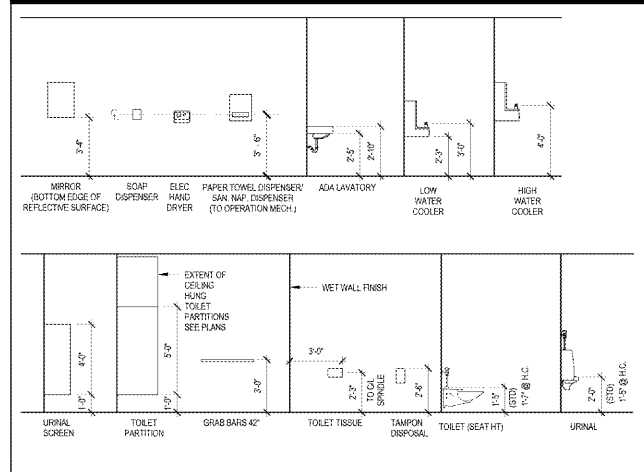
3'-4"

3'-6"

2'-5"

2'-10"

2'-3"

3'-0"

4'-0"

MIRROR (BOTTOM EDGE OF REFLECTIVE SURFACE)

SOAP DISPENSER

ELEC HAND DRYER

PAPER TOWEL DISPENSER/ SAN. NAP. DISPENSER (TO OPERATION MECH.)

ADA LAVATORY

LOW WATER COOLER

HIGH WATER COOLER

EXTENT OF CEILING HUNG TOILET PARTITIONS SEE PLANS

WET WALL FINISH

4'-0"

1'-0"

5'-0"

1'-0"

3'-0"

3'-0"

2'-3"

TO C/L SPINDLE

2'-6"

1'-5" (STD)

1'-7" @ H.C.

2'-0" (STD)

1'-5" @ H.C.

URINAL SCREEN

TOILET PARTITION

GRAB BARS 42"

TOILET TISSUE

TAMPON DISPOSAL

TOILET (SEAT HT)

URINAL